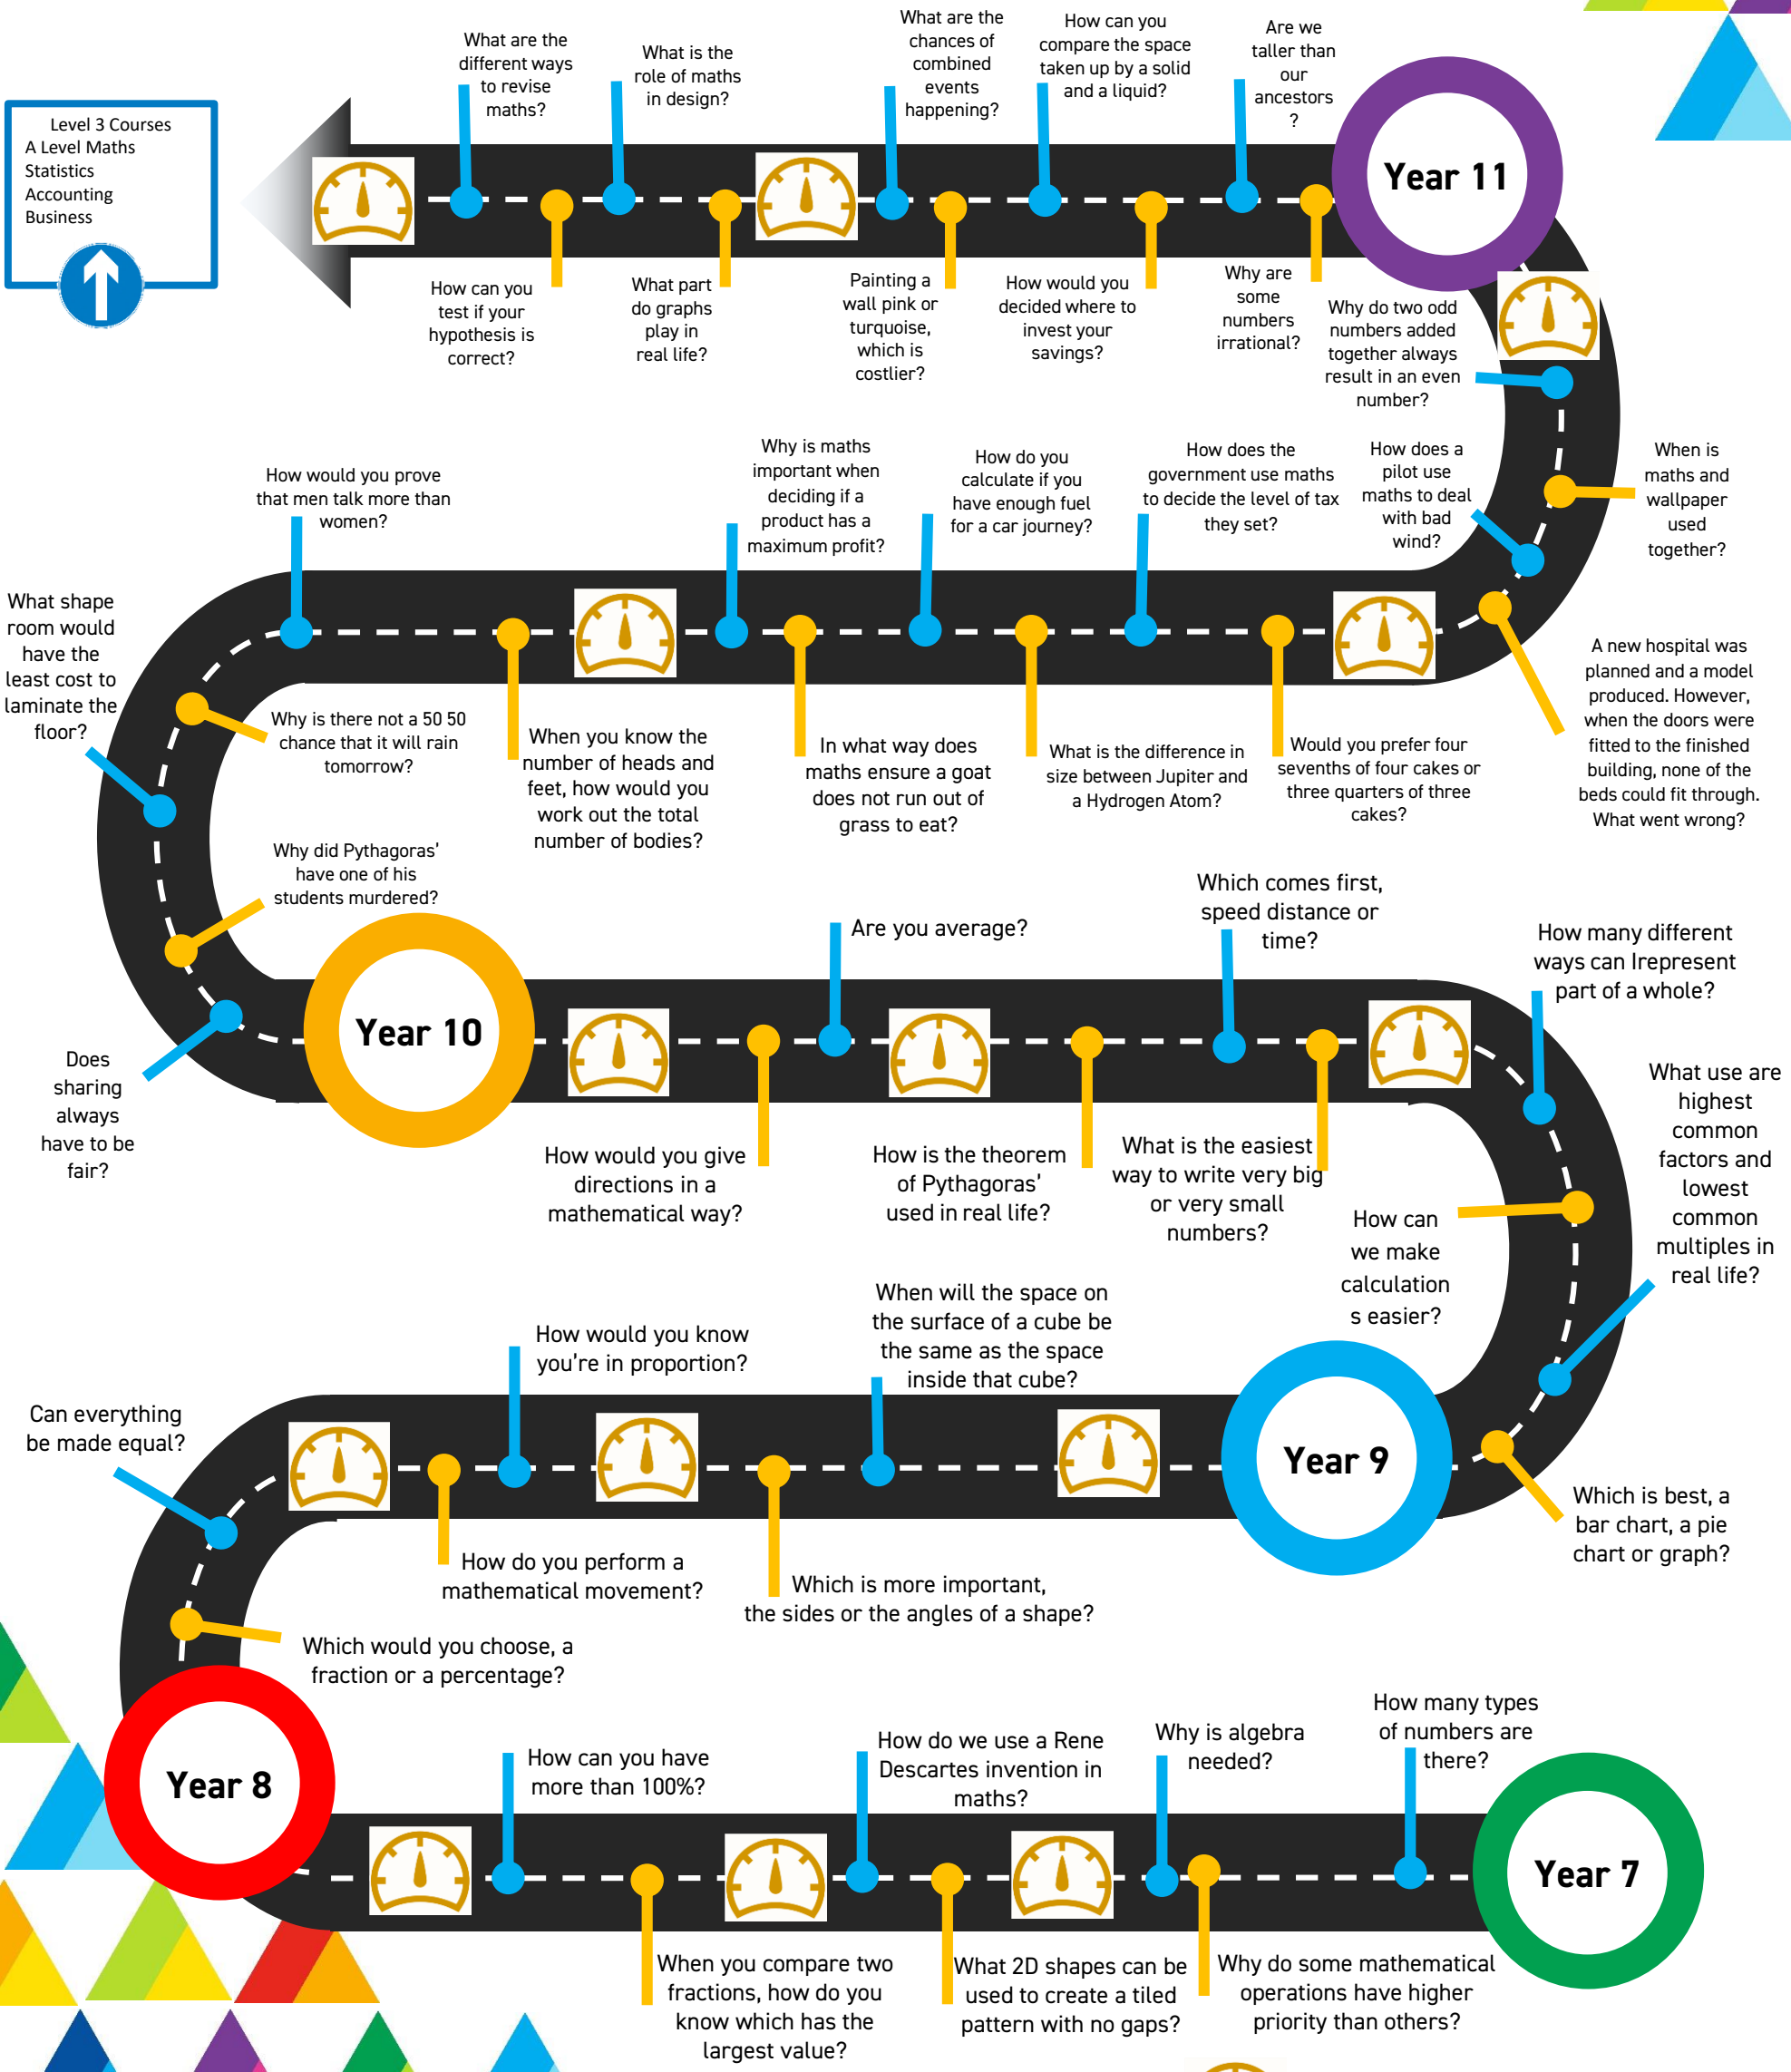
Level 3 Courses
A Level Maths
Statistics
Accounting
Business

What are the different ways to revise maths?

What is the role of maths in design?

What are the chances of combined events happening?

How can you compare the space taken up by a solid and a liquid?

Are we taller than our ancestors ?

Year 11

How can you test if your hypothesis is correct?

What part do graphs play in real life?

Painting a wall pink or turquoise, which is costlier?

How would you decided where to invest your savings?

Why are some numbers irrational?

Why do two odd numbers added together always result in an even number?

How would you prove that men talk more than women?

Why is maths important when deciding if a product has a maximum profit?

How do you calculate if you have enough fuel for a car journey?

How does the government use maths to decide the level of tax they set?

How does a pilot use maths to deal with bad wind?

When is maths and wallpaper used together?

What shape room would have the least cost to laminate the floor?

Why is there not a 50 50 chance that it will rain tomorrow?

When you know the number of heads and feet, how would you work out the total number of bodies?

In what way does maths ensure a goat does not run out of grass to eat?

What is the difference in size between Jupiter and a Hydrogen Atom?

Would you prefer four sevenths of four cakes or three quarters of three cakes?

A new hospital was planned and a model produced. However, when the doors were fitted to the finished building, none of the beds could fit through. What went wrong?

Why did Pythagoras' have one of his students murdered?

Are you average?

Which comes first, speed distance or time?

How many different ways can Irepresent part of a whole?

Year 10

Does sharing always have to be fair?

How would you give directions in a mathematical way?

How is the theorem of Pythagoras' used in real life?

What is the easiest way to write very big or very small numbers?

What use are highest common factors and lowest common multiples in real life?

How can we make calculation s easier?

How would you know you're in proportion?

When will the space on the surface of a cube be the same as the space inside that cube?

Can everything be made equal?

Year 9

How do you perform a mathematical movement?

Which is more important, the sides or the angles of a shape?

Which is best, a bar chart, a pie chart or graph?

Which would you choose, a fraction or a percentage?

Year 8

How can you have more than 100%?

How do we use a Rene Descartes invention in maths?

Why is algebra needed?

How many types of numbers are there?

Year 7

When you compare two fractions, how do you know which has the largest value?

What 2D shapes can be used to create a tiled pattern with no gaps?

Why do some mathematical operations have higher priority than others?